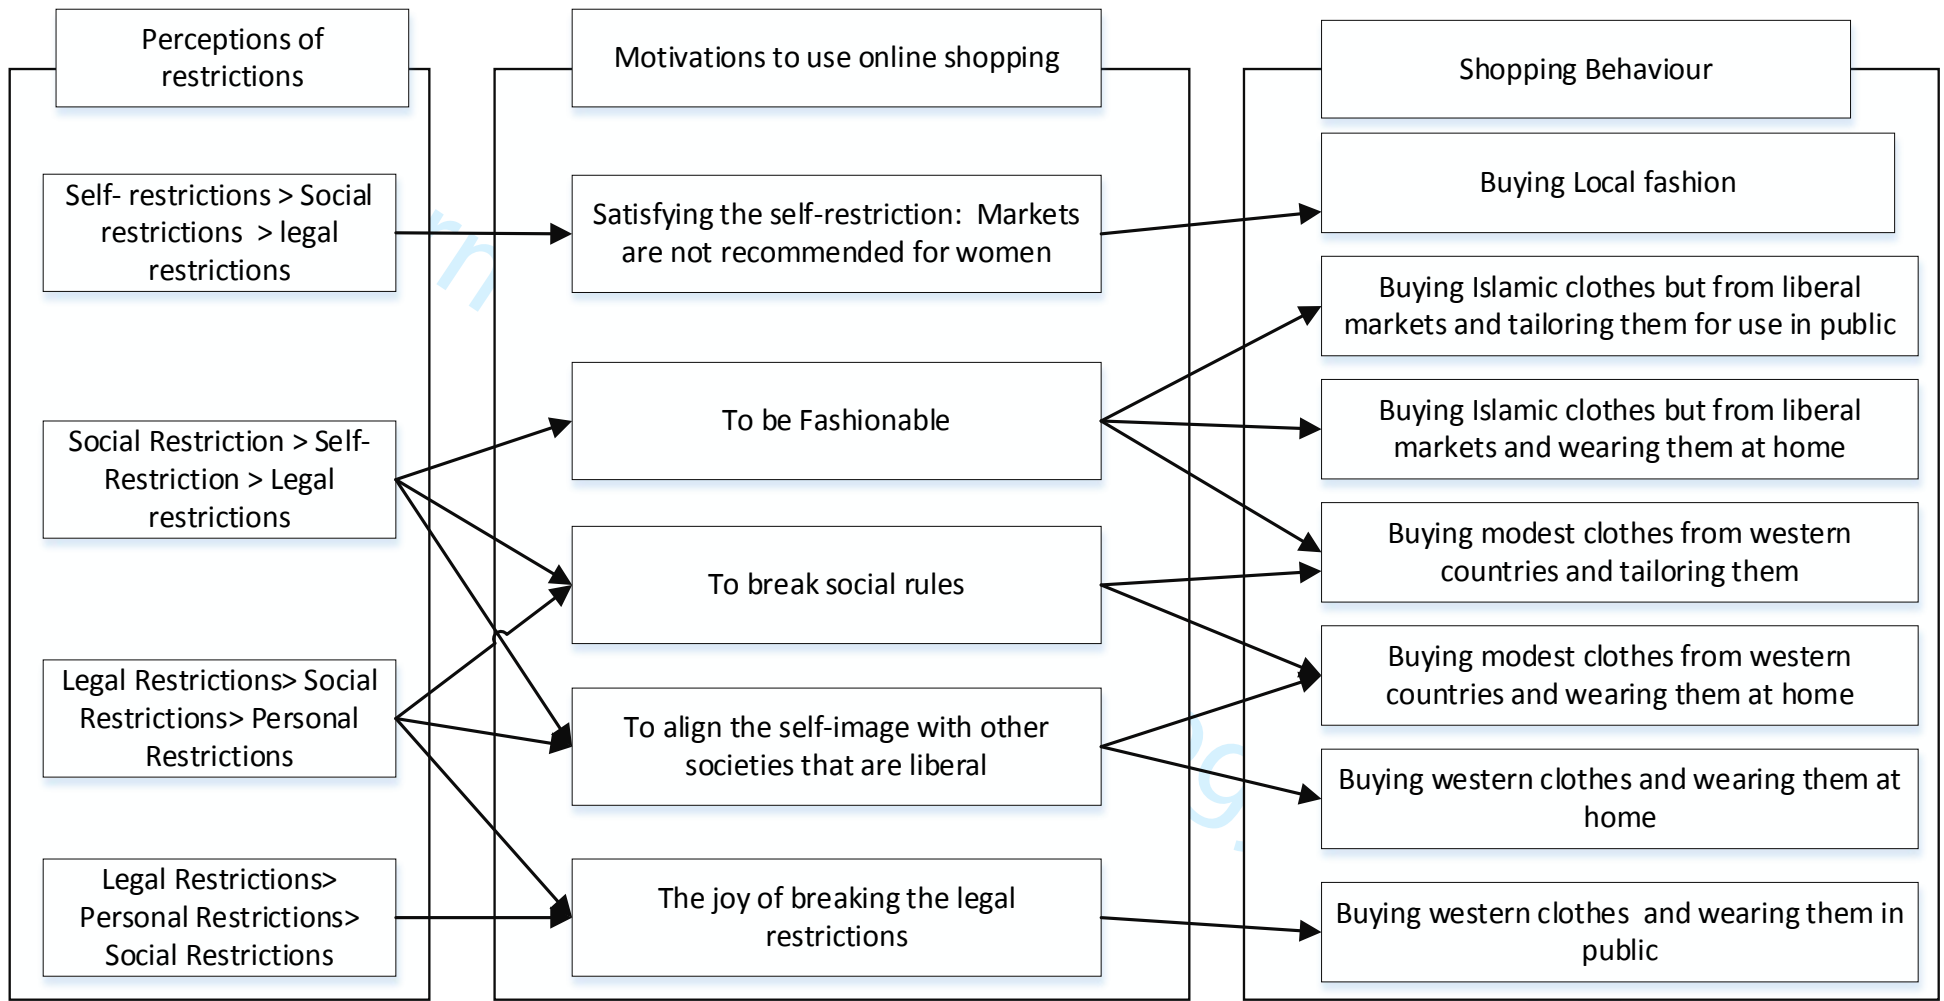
Perceptions of restrictions

Self- restrictions > Social restrictions > legal restrictions

Social Restriction > Self-Restriction > Legal restrictions

Legal Restrictions> Social Restrictions> Personal Restrictions

Legal Restrictions> Personal Restrictions> Social Restrictions

Motivations to use online shopping

Satisfying the self-restriction: Markets are not recommended for women

To be Fashionable

To break social rules

To align the self-image with other societies that are liberal

The joy of breaking the legal restrictions

Shopping Behaviour

Buying Local fashion

Buying Islamic clothes but from liberal markets and tailoring them for use in public

Buying Islamic clothes but from liberal markets and wearing them at home

Buying modest clothes from western countries and tailoring them

Buying modest clothes from western countries and wearing them at home

Buying western clothes and wearing them at home

Buying western clothes and wearing them in public